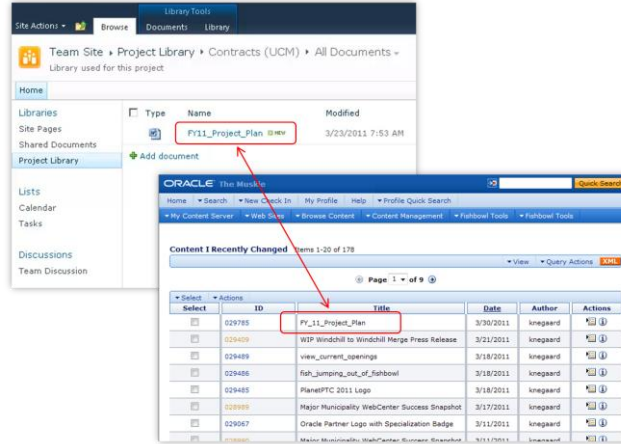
Site Actions ▾ Browse Library Tools Documents Library

Team Site ▸ Project Library ▸ Contracts (UCM) ▸ All Documents ▾
Library used for this project

Home

Libraries
Site Pages
Shared Documents
Project Library

Lists
Calendar
Tasks

Discussions
Team Discussion

Type Name Modified
FY11_Project_Plan NEW 3/23/2011 7:53 AM
Add document

ORACLE The Moskie
Quick Search
Home ▾Search ▾New Check In My Profile Help ▾Profile Quick Search
▾My Content Server ▾Web Sites ▾Browse Content ▾Content Management ▾Fishbowl Tools ▾Fishbowl Tools

Content I Recently Changed Items 1-20 of 178
▾View ▾Query Actions XML
Page 1 ▾ of 9

▾Select ▾Actions

| Select | ID | Title | Date | Author | Actions |
|---|---|---|---|---|---|
| | 029785 | FY_11_Project_Plan | 3/30/2011 | knegaard | |
| | 029409 | WIP Windchill to Windchill Merge Press Release | 3/21/2011 | knegaard | |
| | 029489 | view_current_openings | 3/18/2011 | knegaard | |
| | 029486 | fish_jumping_out_of_fishbowl | 3/18/2011 | knegaard | |
| | 029485 | PlanetPTC 2011 Logo | 3/18/2011 | knegaard | |
| | 028989 | Major Municipality WebCenter Success Snapshot | 3/17/2011 | knegaard | |
| | 029067 | Oracle Partner Logo with Specialization Badge | 3/11/2011 | knegaard | |
| | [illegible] | Major Municipality WebCenter Success Snapshot | 3/11/2011 | knegaard | |